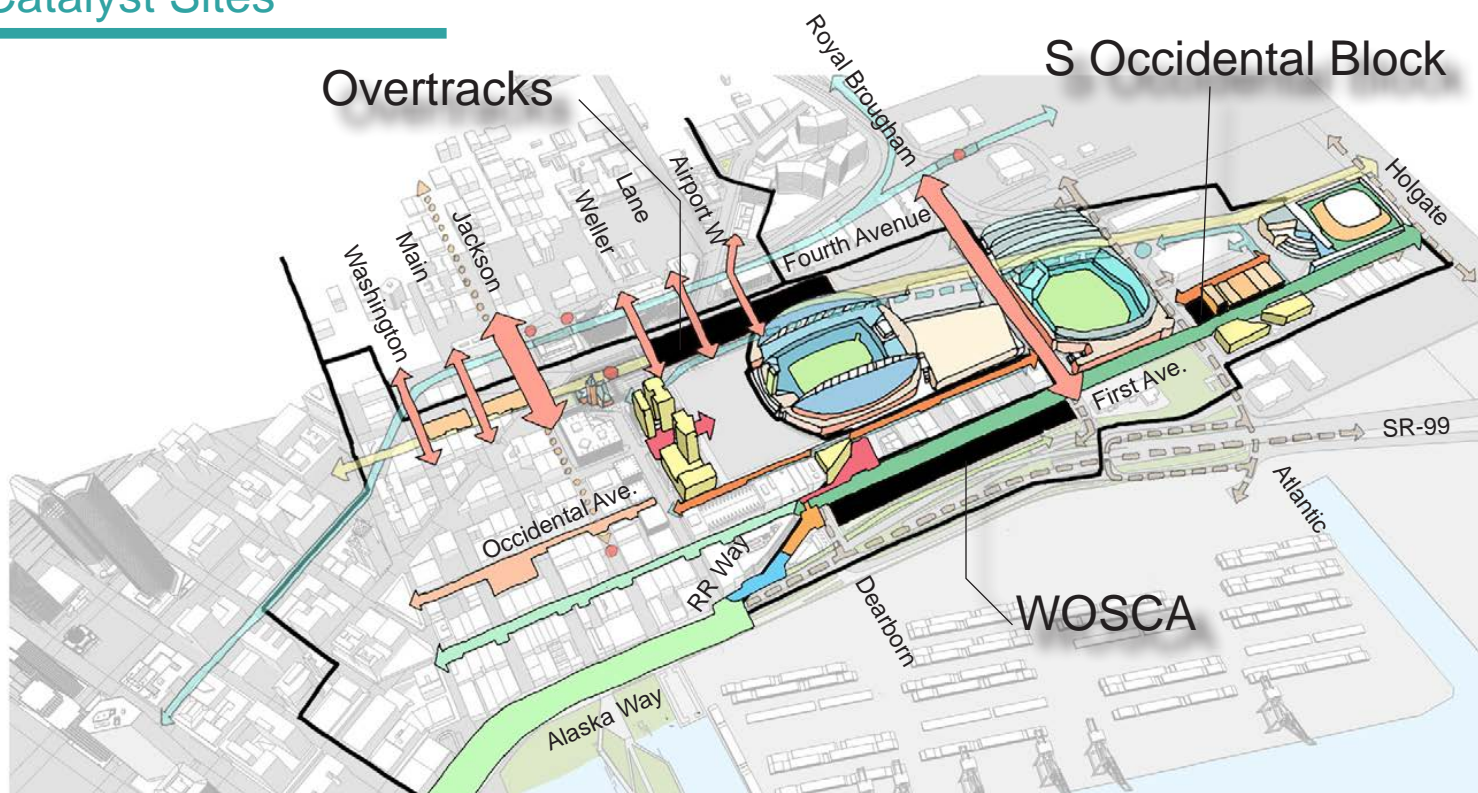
Catalyst Sites

Overtracks

S Occidental Block

Royal Brougham

Holgate

Airport W

Lane

Weller

Jackson

Main

Washington

Fourth Avenue

First Ave.

SR-99

Atlantic

Occidental Ave.

RR Way

Dearborn

WOSCA

Alaska Way